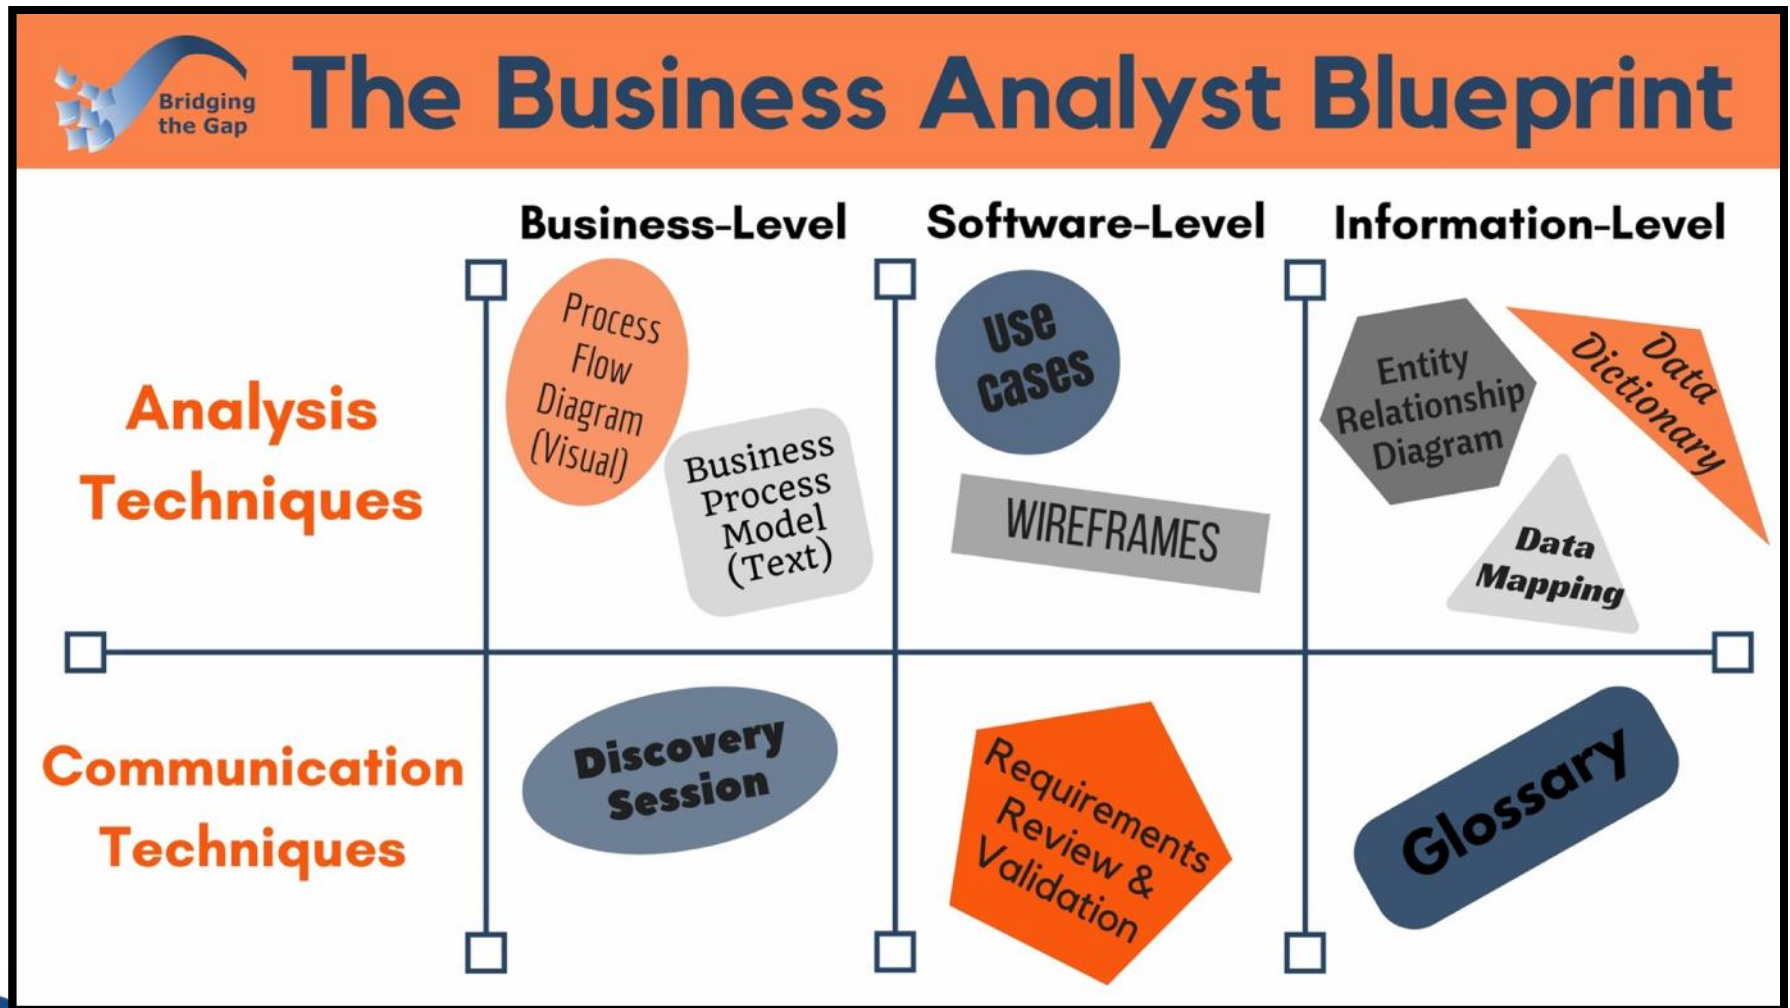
Bridging the Gap

The Business Analyst Blueprint

| | Business-Level | Software-Level | Information-Level |
|---|---|---|---|
| Analysis Techniques | Process Flow Diagram (Visual); Business Process Model (Text) | Use cases; WIREFRAMES | Entity Relationship Diagram; Data Dictionary; Data Mapping |
| Communication Techniques | Discovery Session | Requirements Review & Validation | Glossary |